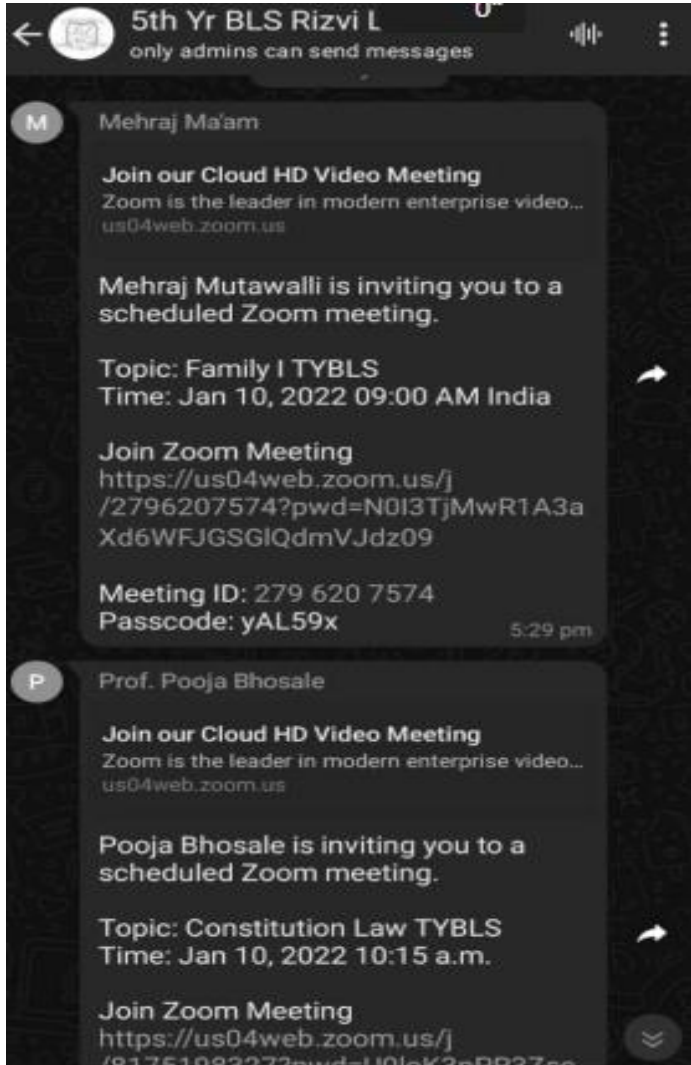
5th Yr BLS Rizvi L
only admins can send messages

M

Mehraj Ma'am

Join our Cloud HD Video Meeting
Zoom is the leader in modern enterprise video...
us04web.zoom.us

Mehraj Mutawalli is inviting you to a scheduled Zoom meeting.

Topic: Family I TYBLS
Time: Jan 10, 2022 09:00 AM India

Join Zoom Meeting
https://us04web.zoom.us/j/2796207574?pwd=N0I3TjMwR1A3aXd6WFJGSGlQdmVJdz09

Meeting ID: 279 620 7574
Passcode: yAL59x

5:29 pm

P

Prof. Pooja Bhosale

Join our Cloud HD Video Meeting
Zoom is the leader in modern enterprise video...
us04web.zoom.us

Pooja Bhosale is inviting you to a scheduled Zoom meeting.

Topic: Constitution Law TYBLS
Time: Jan 10, 2022 10:15 a.m.

Join Zoom Meeting
https://us04web.zoom.us/j/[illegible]